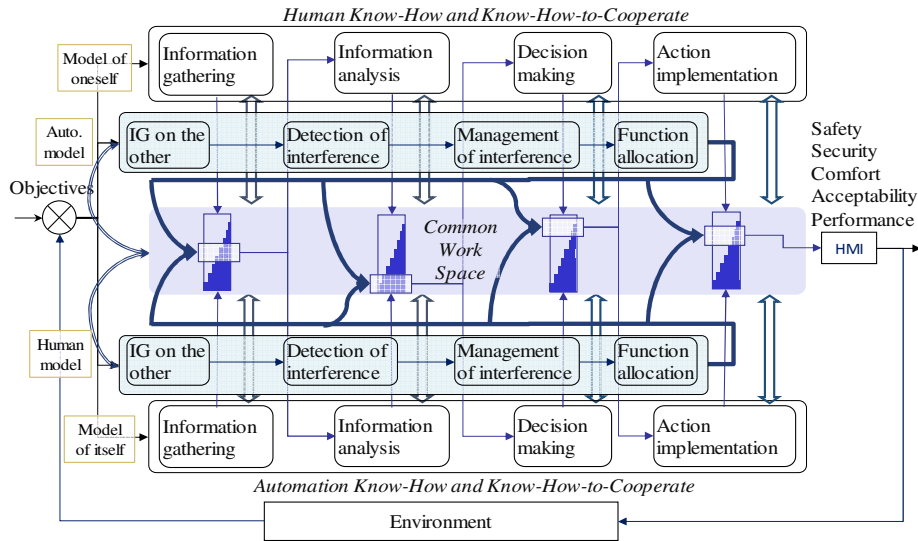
Human Know-How and Know-How-to-Cooperate

Model of oneself

Information gathering

Information analysis

Decision making

Action implementation

Auto. model

IG on the other

Detection of interference

Management of interference

Function allocation

Safety
Security
Comfort
Acceptability
Performance

Objectives

Common Work Space

HMI

Human model

IG on the other

Detection of interference

Management of interference

Function allocation

Model of itself

Information gathering

Information analysis

Decision making

Action implementation

Automation Know-How and Know-How-to-Cooperate

Environment